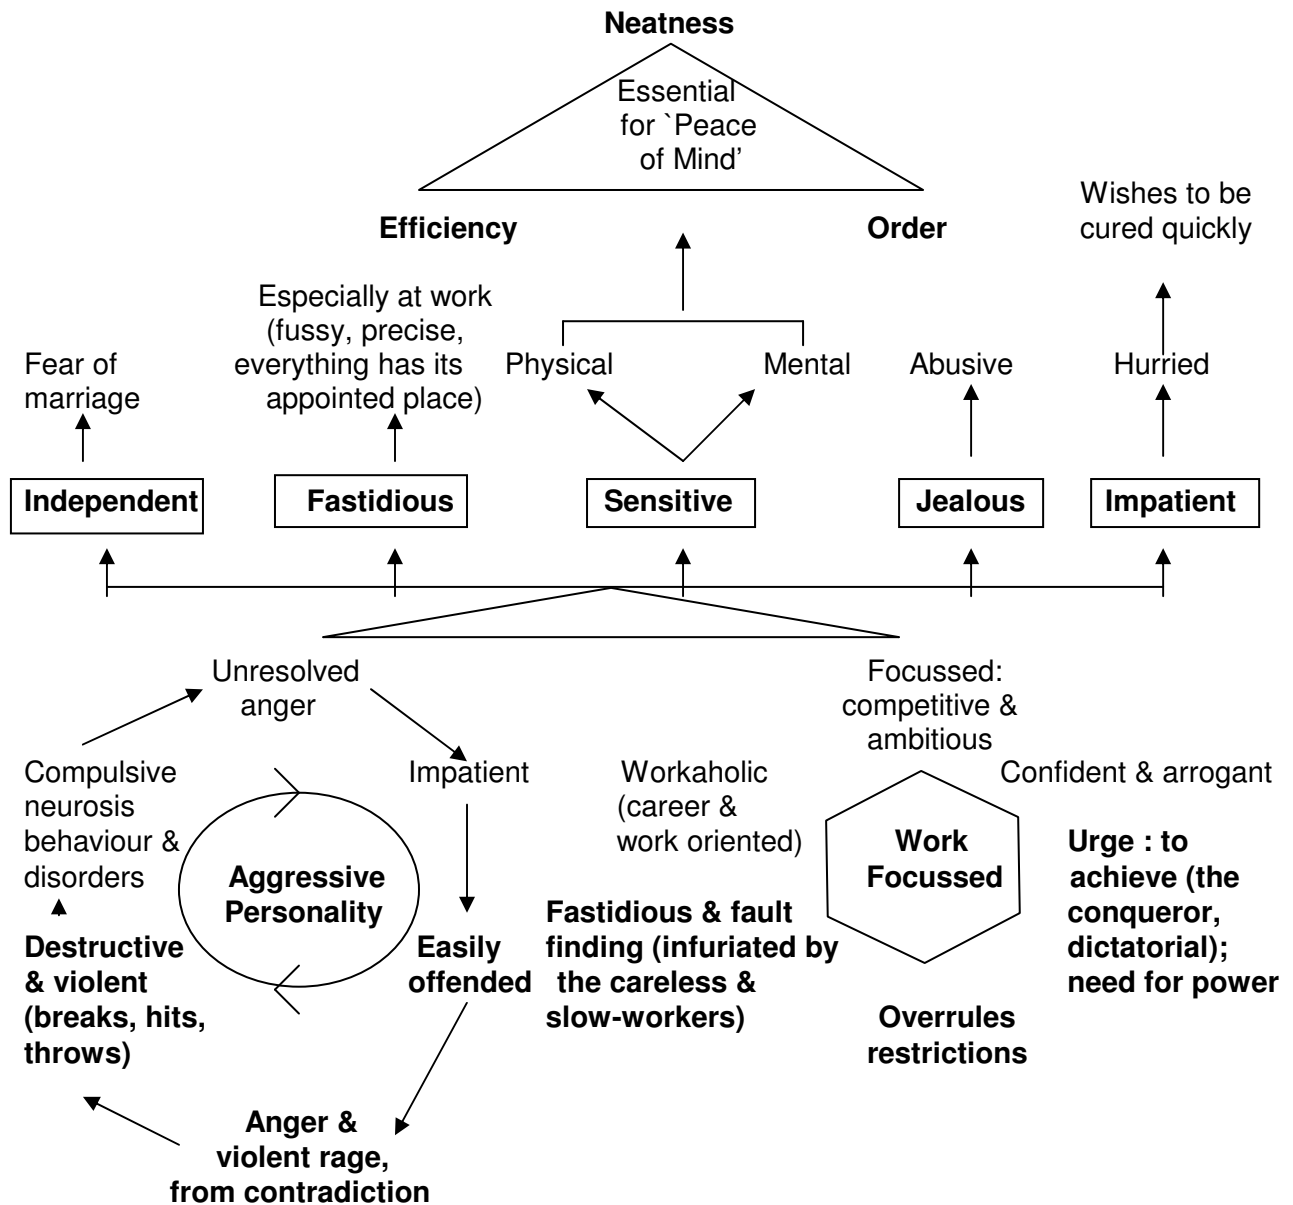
Neatness

Essential for `Peace of Mind'

Efficiency

Order

Wishes to be cured quickly

Especially at work (fussy, precise, everything has its appointed place)

Fear of marriage

Physical

Mental

Abusive

Hurried

Independent

Fastidious

Sensitive

Jealous

Impatient

Unresolved anger

Focussed: competitive & ambitious

Compulsive neurosis behaviour & disorders

Impatient

Workaholic (career & work oriented)

Confident & arrogant

Aggressive Personality

Work Focussed

Urge : to achieve (the conqueror, dictatorial); need for power

Destructive & violent (breaks, hits, throws)

Easily offended

Fastidious & fault finding (infuriated by the careless & slow-workers)

Overrules restrictions

Anger & violent rage, from contradiction